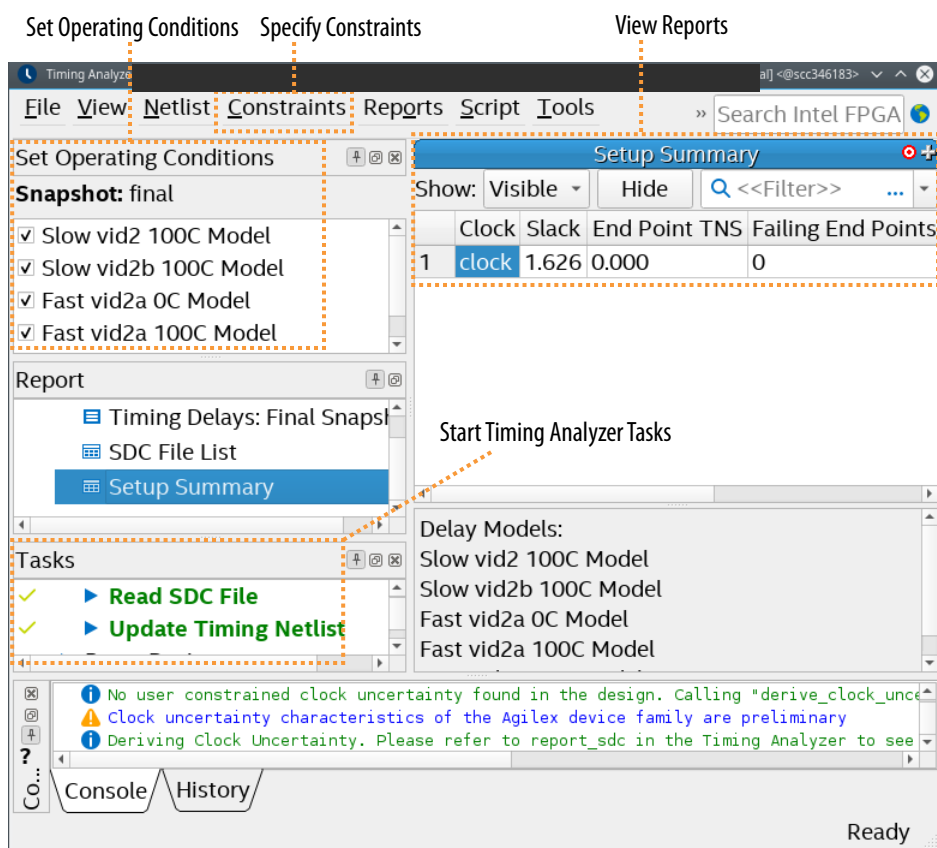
Set Operating Conditions
Specify Constraints
View Reports

Timing Analyze
al] <@scc346183>

File View Netlist Constraints Reports Script Tools
Search Intel FPGA

Set Operating Conditions
Snapshot: final
☑ Slow vid2 100C Model
☑ Slow vid2b 100C Model
☑ Fast vid2a 0C Model
☑ Fast vid2a 100C Model

Setup Summary
Show: Visible Hide <<Filter>> ...

| | Clock | Slack | End Point TNS | Failing End Points |
|---|---|---|---|---|
| 1 | clock | 1.626 | 0.000 | 0 |

Report
Timing Delays: Final Snapsh
SDC File List
Setup Summary

Start Timing Analyzer Tasks

Delay Models:
Slow vid2 100C Model
Slow vid2b 100C Model
Fast vid2a 0C Model
Fast vid2a 100C Model

Tasks
Read SDC File
Update Timing Netlist

No user constrained clock uncertainty found in the design. Calling "derive_clock_unce
Clock uncertainty characteristics of the Agilex device family are preliminary
Deriving Clock Uncertainty. Please refer to report_sdc in the Timing Analyzer to see

Co...
Console
History

Ready